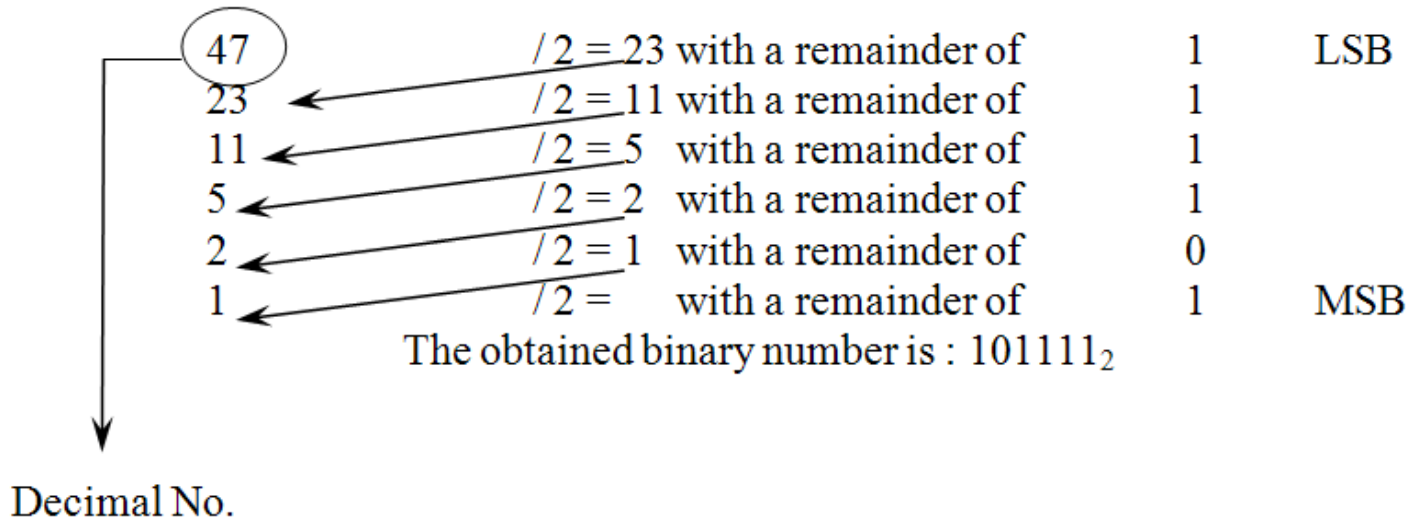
| | | | |
|---|---|---|---|
| 47 | $/2 = 23$ with a remainder of | 1 | LSB |
| 23 | $/2 = 11$ with a remainder of | 1 | |
| 11 | $/2 = 5$ with a remainder of | 1 | |
| 5 | $/2 = 2$ with a remainder of | 1 | |
| 2 | $/2 = 1$ with a remainder of | 0 | |
| 1 | $/2 =$ with a remainder of | 1 | MSB |

The obtained binary number is : $101111_2$

Decimal No.